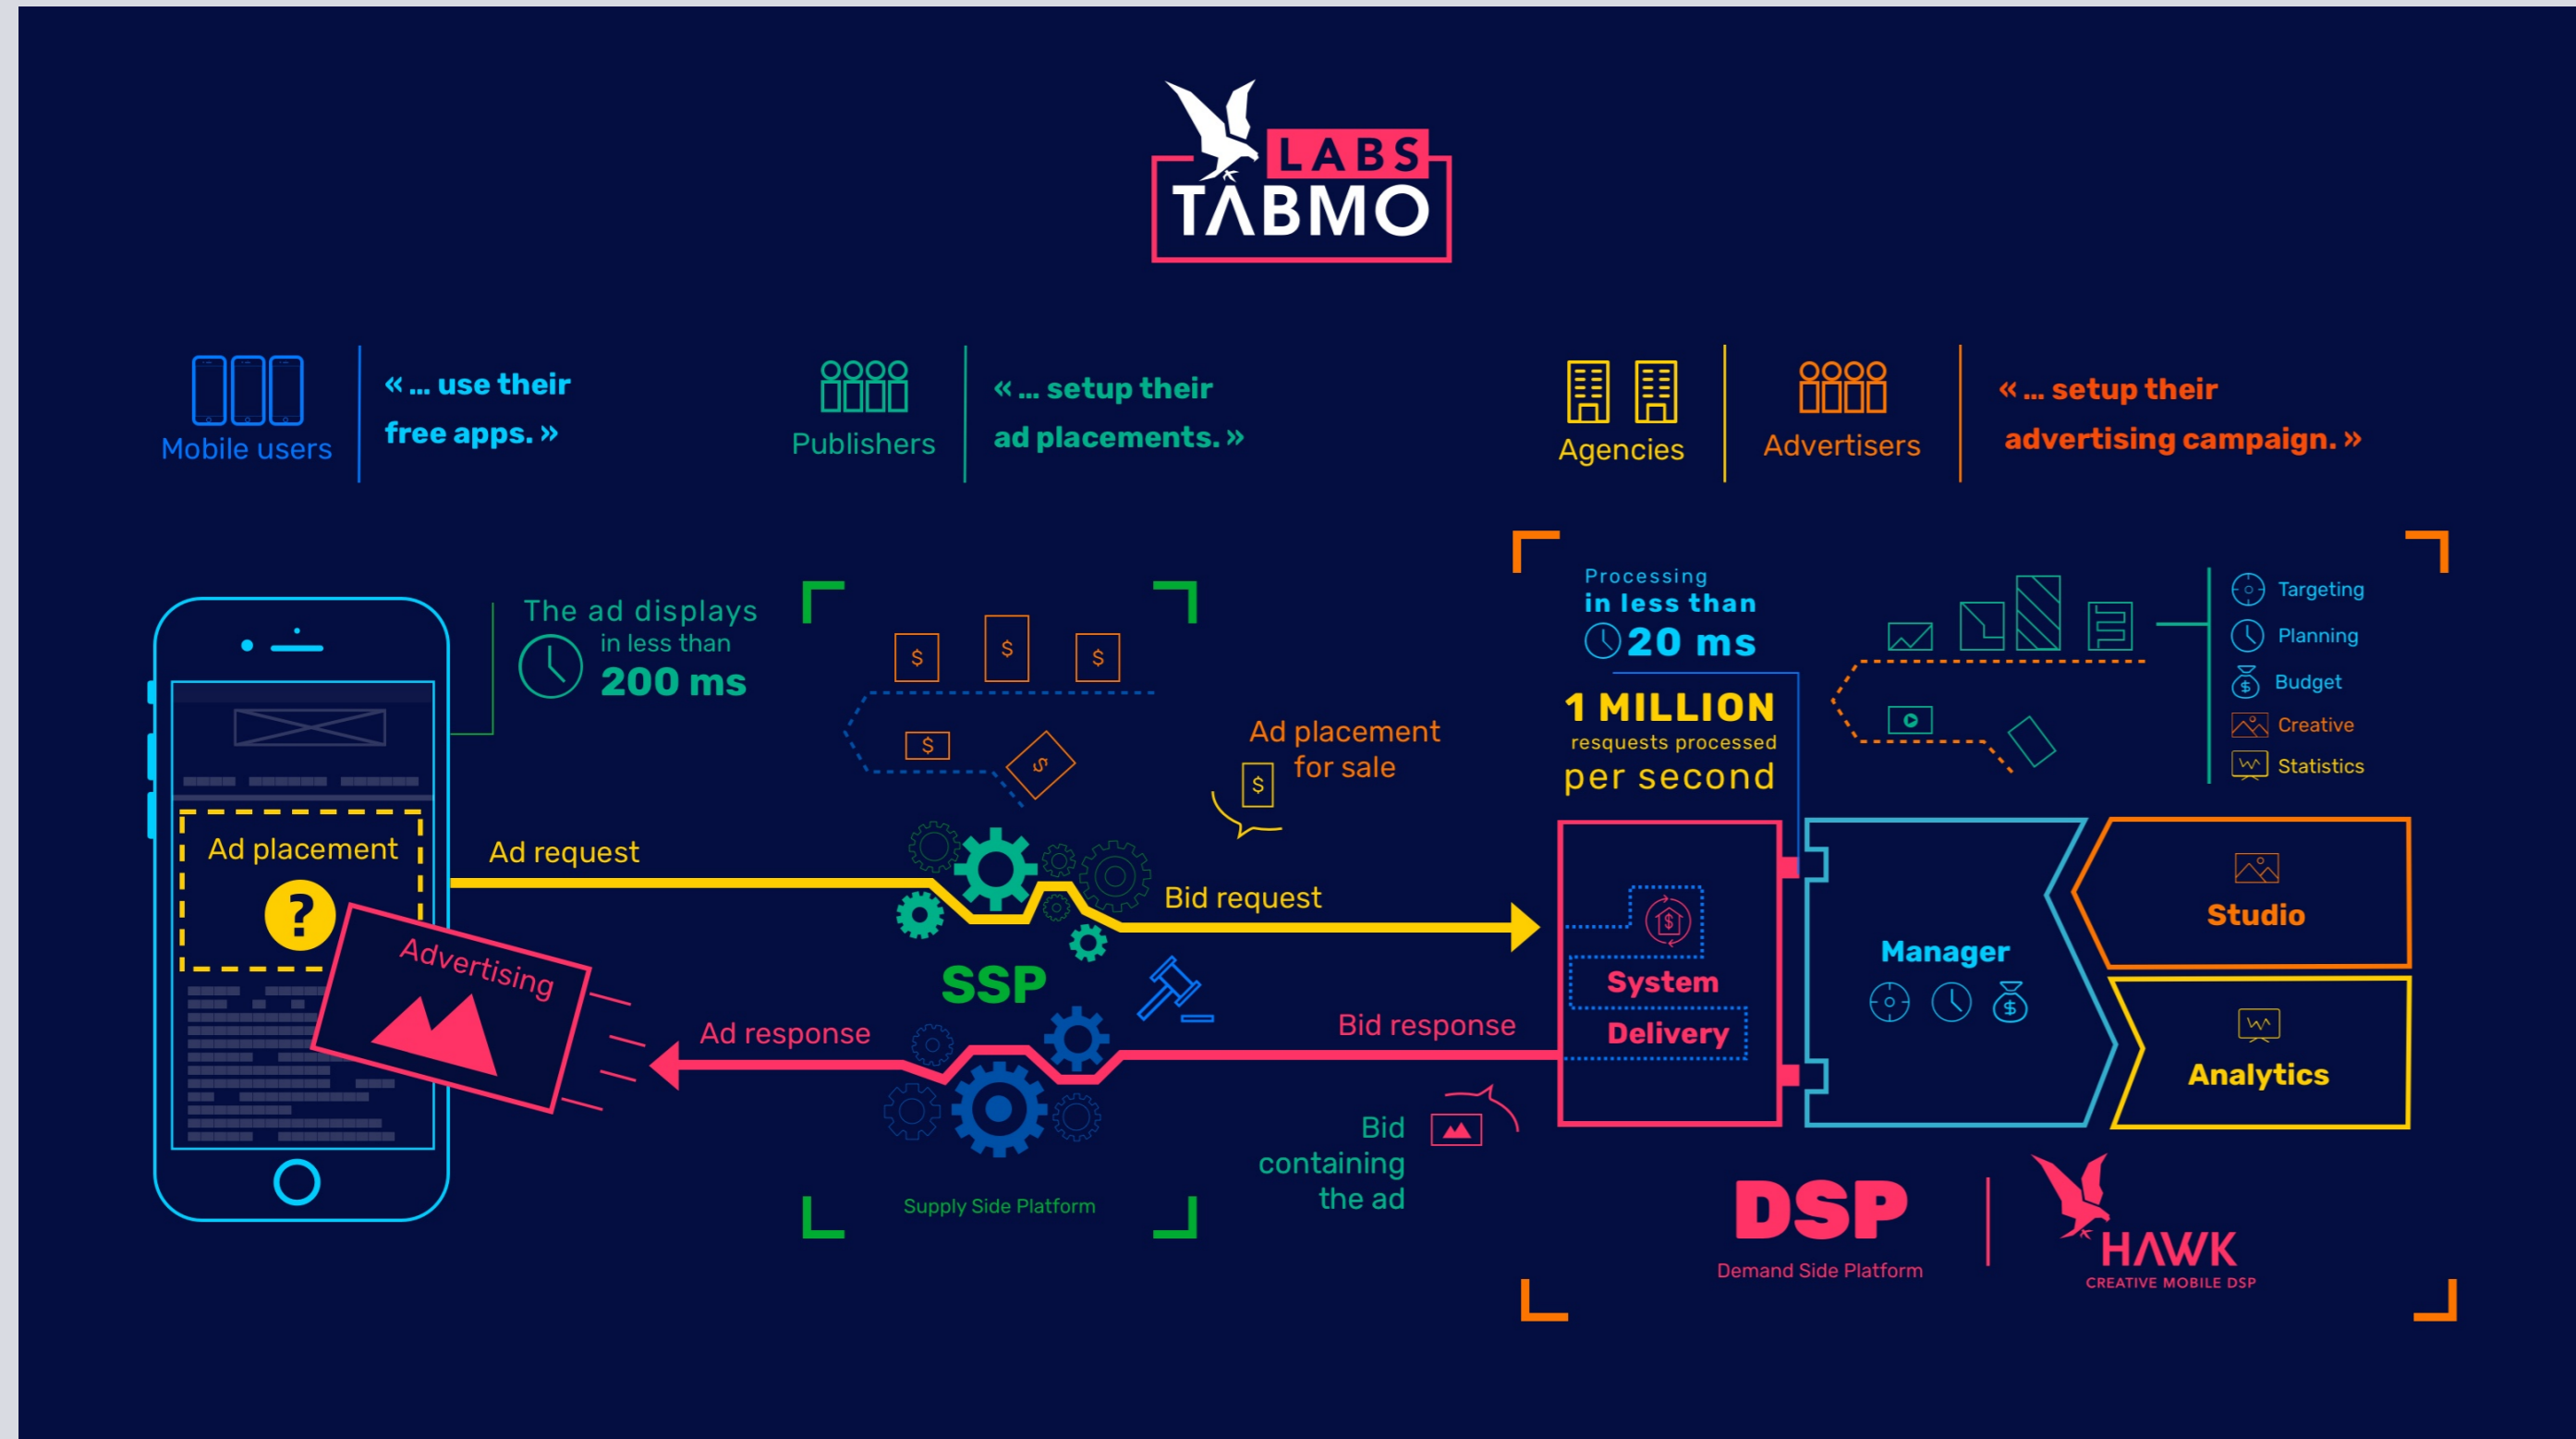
LABS
TABMO

Mobile users

« ... use their free apps. »

Publishers

« ... setup their ad placements. »

Agencies

Advertisers

« ... setup their advertising campaign. »

The ad displays in less than 200 ms

Ad placement

Advertising

Ad request

Ad response

$ $ $ $ $

SSP

Supply Side Platform

Ad placement for sale

$

Bid request

Bid response

Bid containing the ad

Processing in less than 20 ms

1 MILLION resquests processed per second

Targeting
Planning
Budget
Creative
Statistics

System Delivery

Manager

Studio

Analytics

DSP
Demand Side Platform

HAWK
CREATIVE MOBILE DSP